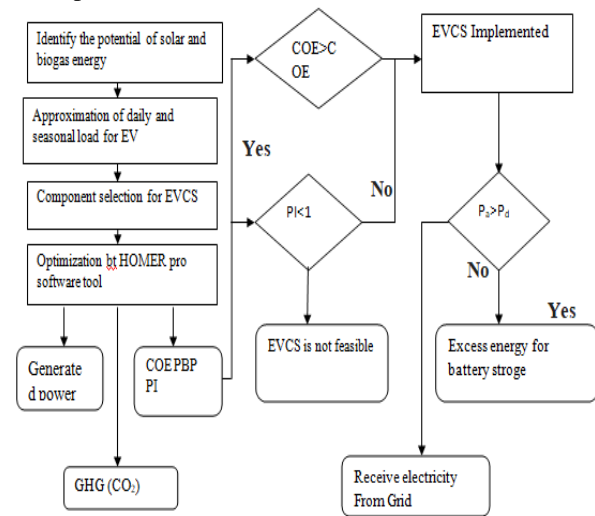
Identify the potential of solar and biogas energy

Approximation of daily and seasonal load for EV

Component selection for EVCS

Optimization bt HOMER pro software tool

Generated power

COE PBP PI

GHG ($CO_2$)

COE>COE

Yes

PI<1

No

EVCS is not feasible

EVCS Implemented

$P_a>P_d$

No

Yes

Excess energy for battery stroge

Receive electricity From Grid